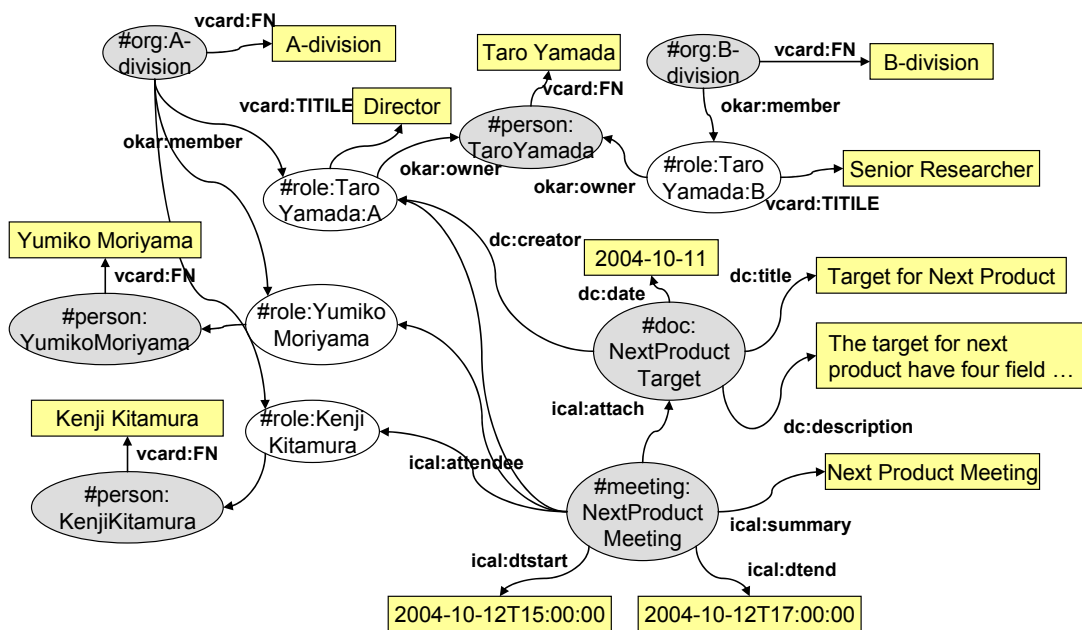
#org:A-division
vcard:FN
A-division
Taro Yamada
#org:B-division
vcard:FN
B-division
vcard:TITILE
Director
vcard:FN
okar:member
#person: TaroYamada
okar:member
okar:owner
#role:Taro Yamada:A
okar:owner
#role:Taro Yamada:B
Senior Researcher
vcard:TITILE
dc:creator
Yumiko Moriyama
2004-10-11
vcard:FN
dc:title
Target for Next Product
dc:date
#person: YumikoMoriyama
#role:Yumiko Moriyama
#doc: NextProduct Target
The target for next product have four field …
ical:attach
Kenji Kitamura
#role:Kenji Kitamura
dc:description
vcard:FN
ical:attendee
Next Product Meeting
#person: KenjiKitamura
#meeting: NextProduct Meeting
ical:summary
ical:dtstart
ical:dtend
2004-10-12T15:00:00
2004-10-12T17:00:00